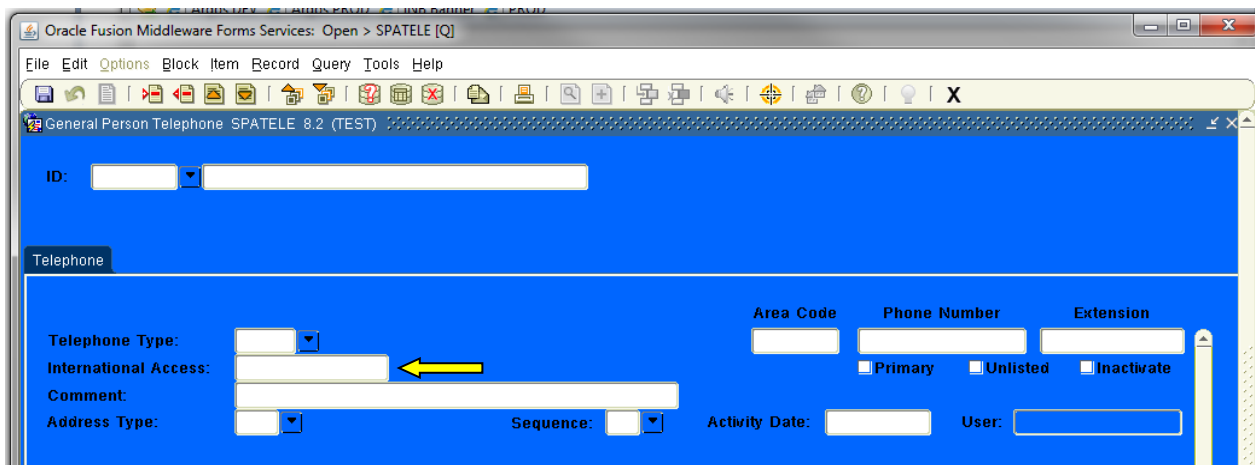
Oracle Fusion Middleware Forms Services: Open > SPATELE [Q]

File Edit Options Block Item Record Query Tools Help

X

General Person Telephone SPATELE 8.2 (TEST)

ID:

Telephone

Area Code Phone Number Extension

Telephone Type:

International Access:

Primary Unlisted Inactivate

Comment:

Address Type: Sequence: Activity Date: User: